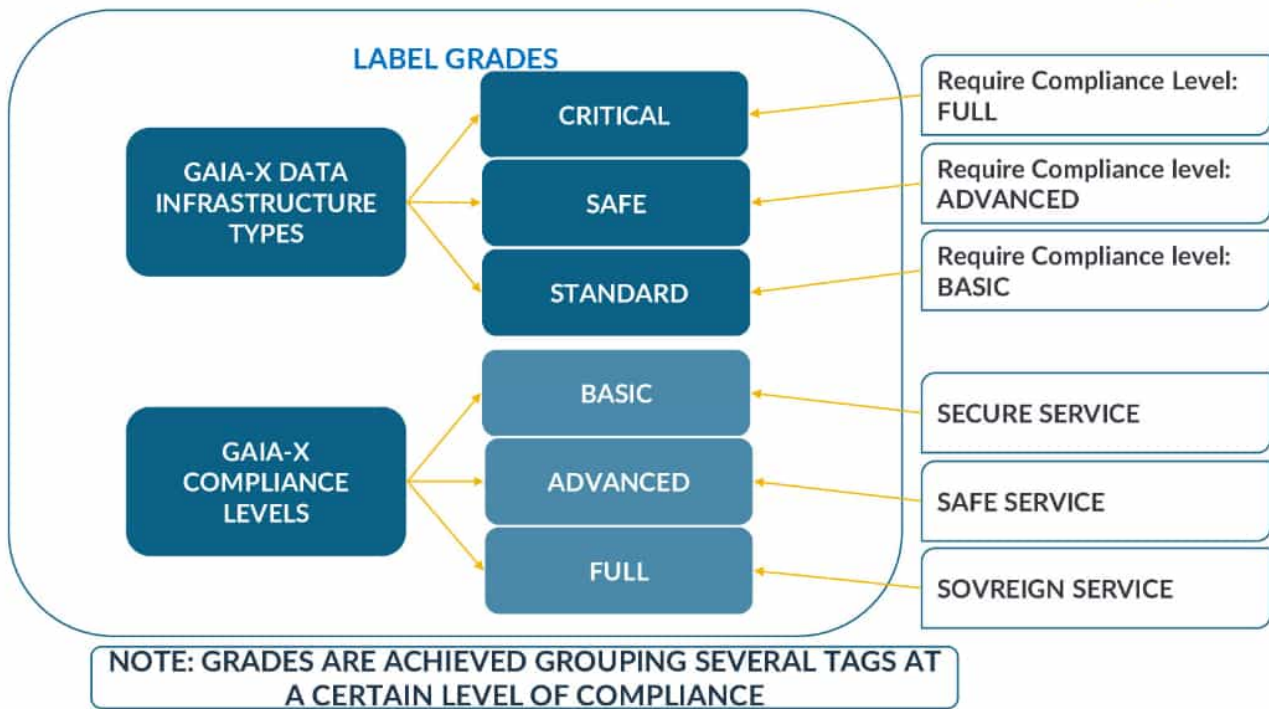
LABEL GRADES

GAIA-X DATA INFRASTRUCTURE TYPES

CRITICAL

SAFE

STANDARD

Require Compliance Level: FULL

Require Compliance level: ADVANCED

Require Compliance level: BASIC

GAIA-X COMPLIANCE LEVELS

BASIC

ADVANCED

FULL

SECURE SERVICE

SAFE SERVICE

SOVREIGN SERVICE

NOTE: GRADES ARE ACHIEVED GROUPING SEVERAL TAGS AT A CERTAIN LEVEL OF COMPLIANCE